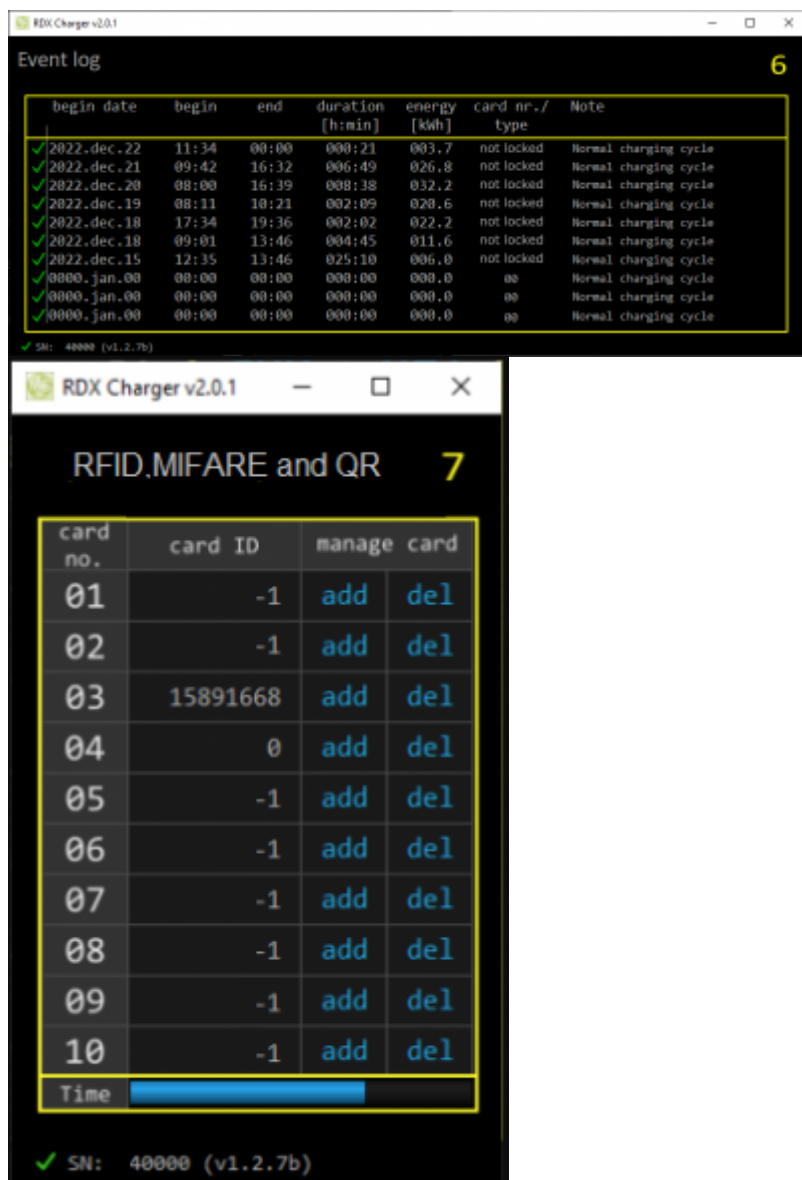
RDX Charger v2.0.1

Event log

6

| begin date | begin | end | duration [h:min] | energy [kWh] | card nr./ type | Note |
|---|---|---|---|---|---|---|
| 2022.dec.22 | 11:34 | 00:00 | 000:21 | 003.7 | not locked | Normal charging cycle |
| 2022.dec.21 | 09:42 | 16:32 | 006:49 | 026.8 | not locked | Normal charging cycle |
| 2022.dec.20 | 08:00 | 16:39 | 008:38 | 032.2 | not locked | Normal charging cycle |
| 2022.dec.19 | 08:11 | 10:21 | 002:09 | 020.6 | not locked | Normal charging cycle |
| 2022.dec.18 | 17:34 | 19:36 | 002:02 | 022.2 | not locked | Normal charging cycle |
| 2022.dec.18 | 09:01 | 13:46 | 004:45 | 011.6 | not locked | Normal charging cycle |
| 2022.dec.15 | 12:35 | 13:46 | 025:10 | 006.0 | not locked | Normal charging cycle |
| 0000.jan.00 | 00:00 | 00:00 | 000:00 | 000.0 | 00 | Normal charging cycle |
| 0000.jan.00 | 00:00 | 00:00 | 000:00 | 000.0 | 00 | Normal charging cycle |
| 0000.jan.00 | 00:00 | 00:00 | 000:00 | 000.0 | 00 | Normal charging cycle |

SN: 40000 (v1.2.7b)

RDX Charger v2.0.1

RFID,MIFARE and QR

7

| card no. | card ID | manage card | |
|---|---|---|---|
| 01 | -1 | add | del |
| 02 | -1 | add | del |
| 03 | 15891668 | add | del |
| 04 | 0 | add | del |
| 05 | -1 | add | del |
| 06 | -1 | add | del |
| 07 | -1 | add | del |
| 08 | -1 | add | del |
| 09 | -1 | add | del |
| 10 | -1 | add | del |

Time

SN: 40000 (v1.2.7b)